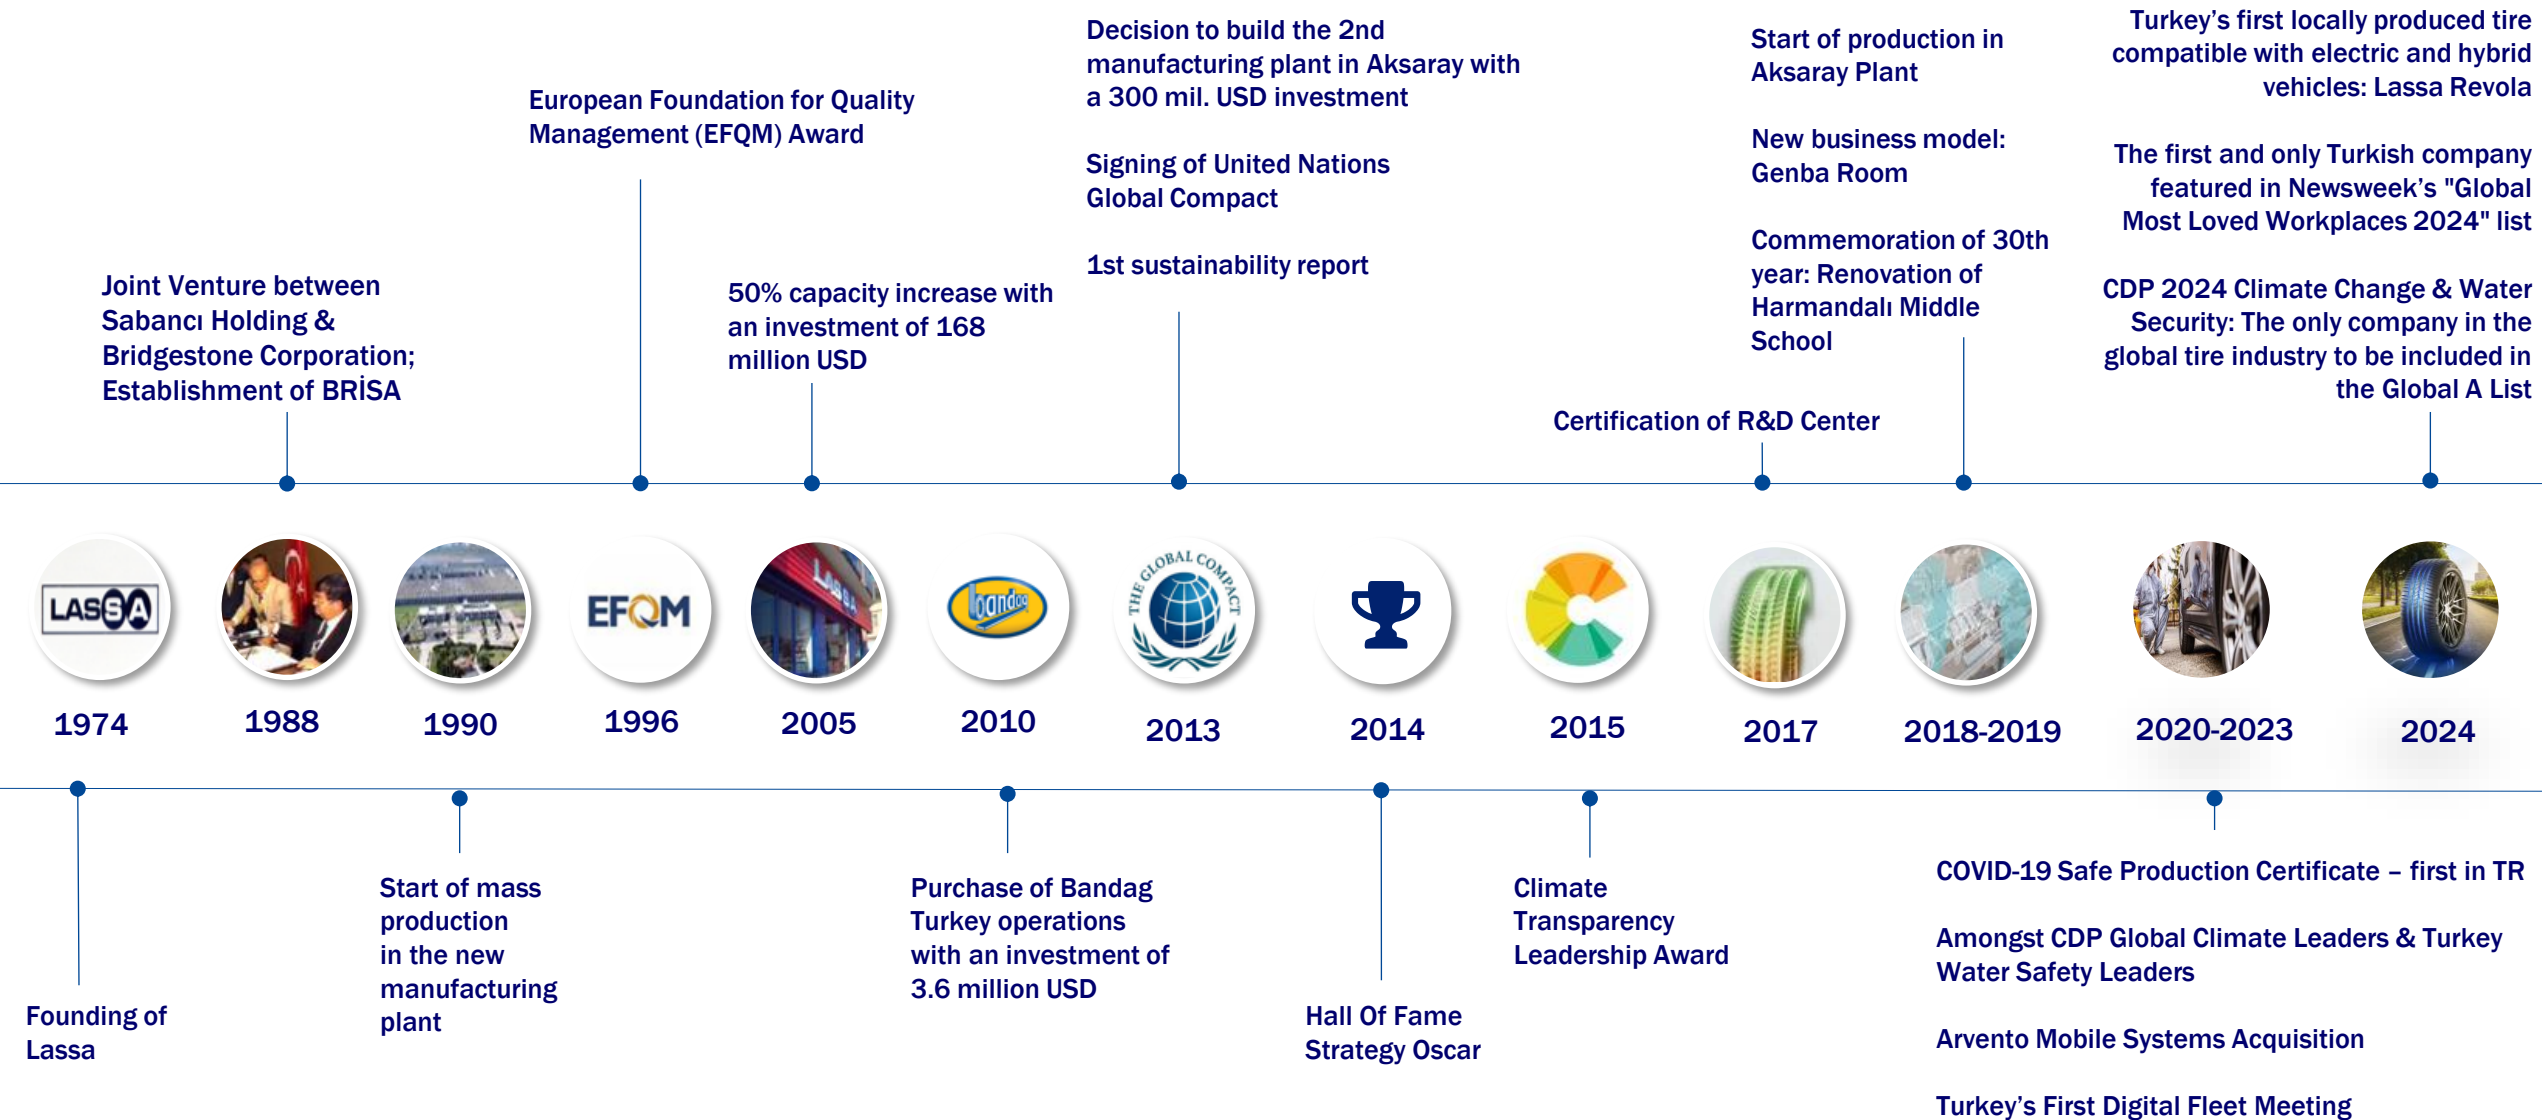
Joint Venture between Sabancı Holding & Bridgestone Corporation; Establishment of BRİSA

European Foundation for Quality Management (EFQM) Award

50% capacity increase with an investment of 168 million USD

Decision to build the 2nd manufacturing plant in Aksaray with a 300 mil. USD investment

Signing of United Nations Global Compact

1st sustainability report

Certification of R&D Center

Start of production in Aksaray Plant

New business model: Genba Room

Commemoration of 30th year: Renovation of Harmandalı Middle School

Turkey's first locally produced tire compatible with electric and hybrid vehicles: Lassa Revola

The first and only Turkish company featured in Newsweek's "Global Most Loved Workplaces 2024" list

CDP 2024 Climate Change & Water Security: The only company in the global tire industry to be included in the Global A List

LASSA

EFQM

bandag

THE GLOBAL COMPACT

1974

1988

1990

1996

2005

2010

2013

2014

2015

2017

2018-2019

2020-2023

2024

Founding of Lassa

Start of mass production in the new manufacturing plant

Purchase of Bandag Turkey operations with an investment of 3.6 million USD

Hall Of Fame Strategy Oscar

Climate Transparency Leadership Award

COVID-19 Safe Production Certificate – first in TR

Amongst CDP Global Climate Leaders & Turkey Water Safety Leaders

Arvento Mobile Systems Acquisition

Turkey's First Digital Fleet Meeting